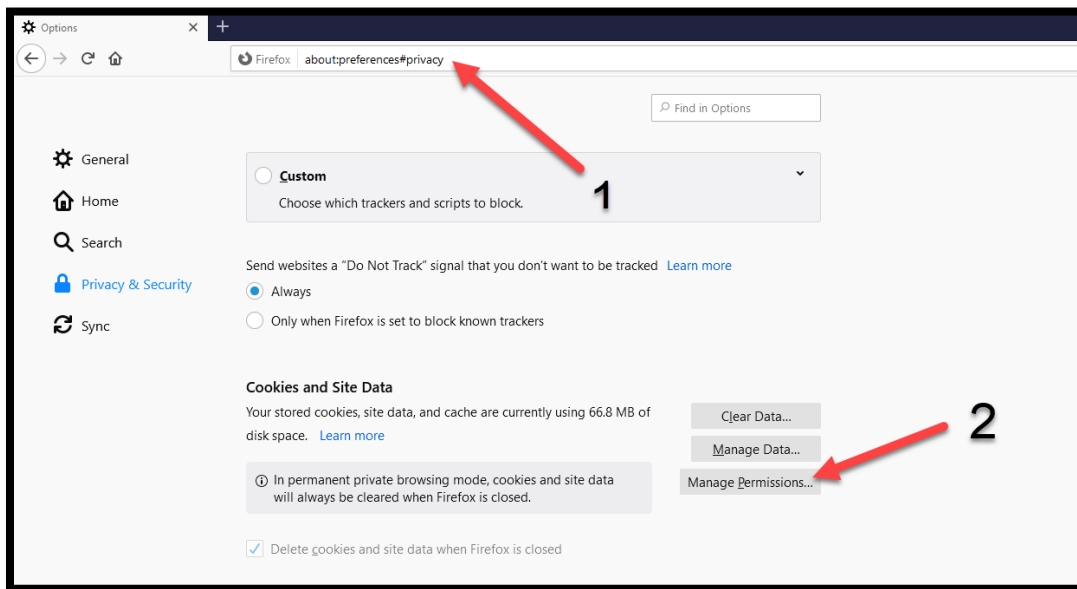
Options

Firefox about:preferences#privacy

Find in Options

General

Home

Search

Privacy & Security

Sync

Custom

Choose which trackers and scripts to block.

1

Send websites a "Do Not Track" signal that you don't want to be tracked Learn more

Always

Only when Firefox is set to block known trackers

Cookies and Site Data

Your stored cookies, site data, and cache are currently using 66.8 MB of disk space. Learn more

Clear Data...

Manage Data...

2

In permanent private browsing mode, cookies and site data will always be cleared when Firefox is closed.

Manage Permissions...

Delete cookies and site data when Firefox is closed